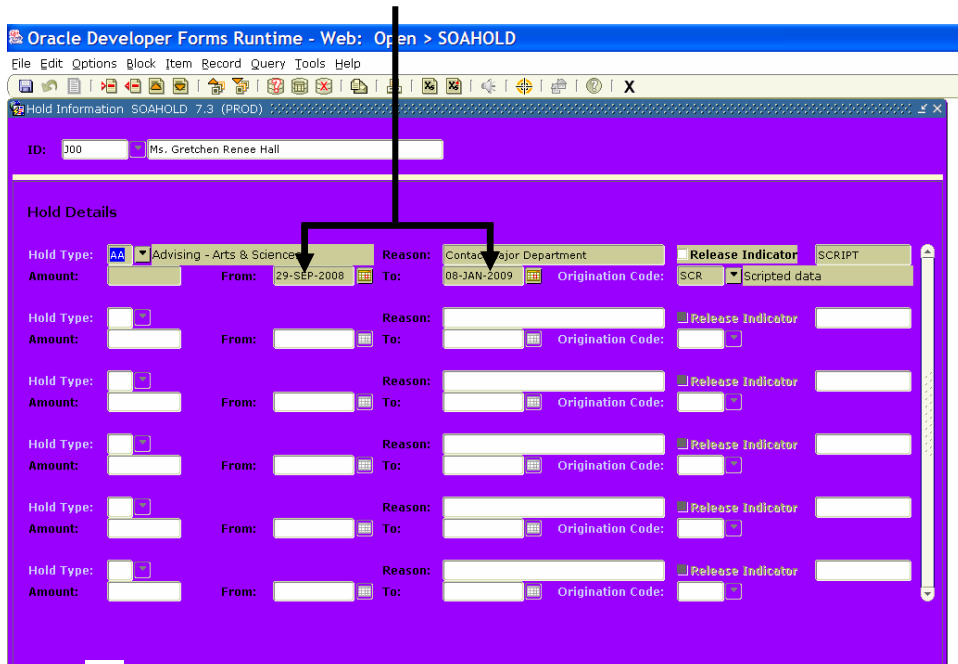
Oracle Developer Forms Runtime - Web: Open > SOAHOLD

File Edit Options Block Item Record Query Tools Help

X

Hold Information SOAHOLD 7.3 (PROD)

ID: J00 Ms. Gretchen Renee Hall

Hold Details

Hold Type: AA Advising - Arts & Sciences Reason: Contact Major Department Release Indicator SCRIPT
Amount: From: 29-SEP-2008 To: 08-JAN-2009 Origination Code: SCR Scripted data

Hold Type: Reason: Release Indicator
Amount: From: To: Origination Code:

Hold Type: Reason: Release Indicator
Amount: From: To: Origination Code:

Hold Type: Reason: Release Indicator
Amount: From: To: Origination Code:

Hold Type: Reason: Release Indicator
Amount: From: To: Origination Code:

Hold Type: Reason: Release Indicator
Amount: From: To: Origination Code: